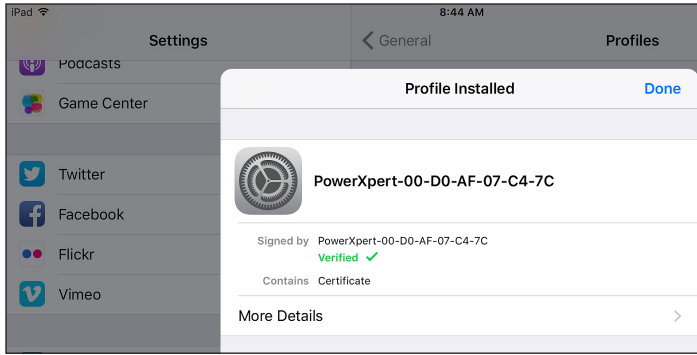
iPad
8:44 AM
Settings
General
Profiles
Podcasts
Game Center
Twitter
Facebook
Flickr
Vimeo
Profile Installed
Done
PowerXpert-00-D0-AF-07-C4-7C
Signed by PowerXpert-00-D0-AF-07-C4-7C
Verified ✓
Contains Certificate
More Details